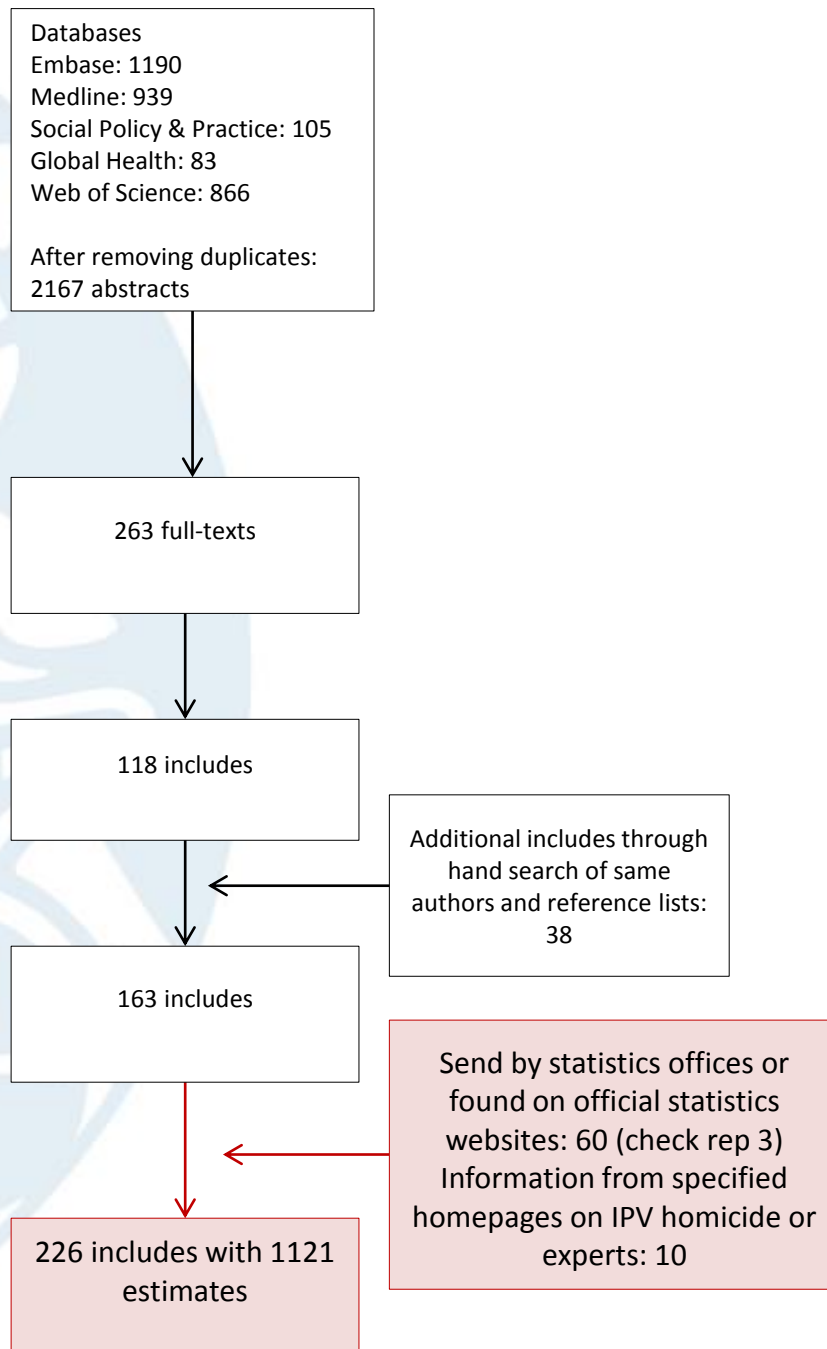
Databases
Embase: 1190
Medline: 939
Social Policy & Practice: 105
Global Health: 83
Web of Science: 866

After removing duplicates: 2167 abstracts

263 full-texts

118 includes

Additional includes through hand search of same authors and reference lists: 38

163 includes

Send by statistics offices or found on official statistics websites: 60 (check rep 3)
Information from specified homepages on IPV homicide or experts: 10

226 includes with 1121 estimates